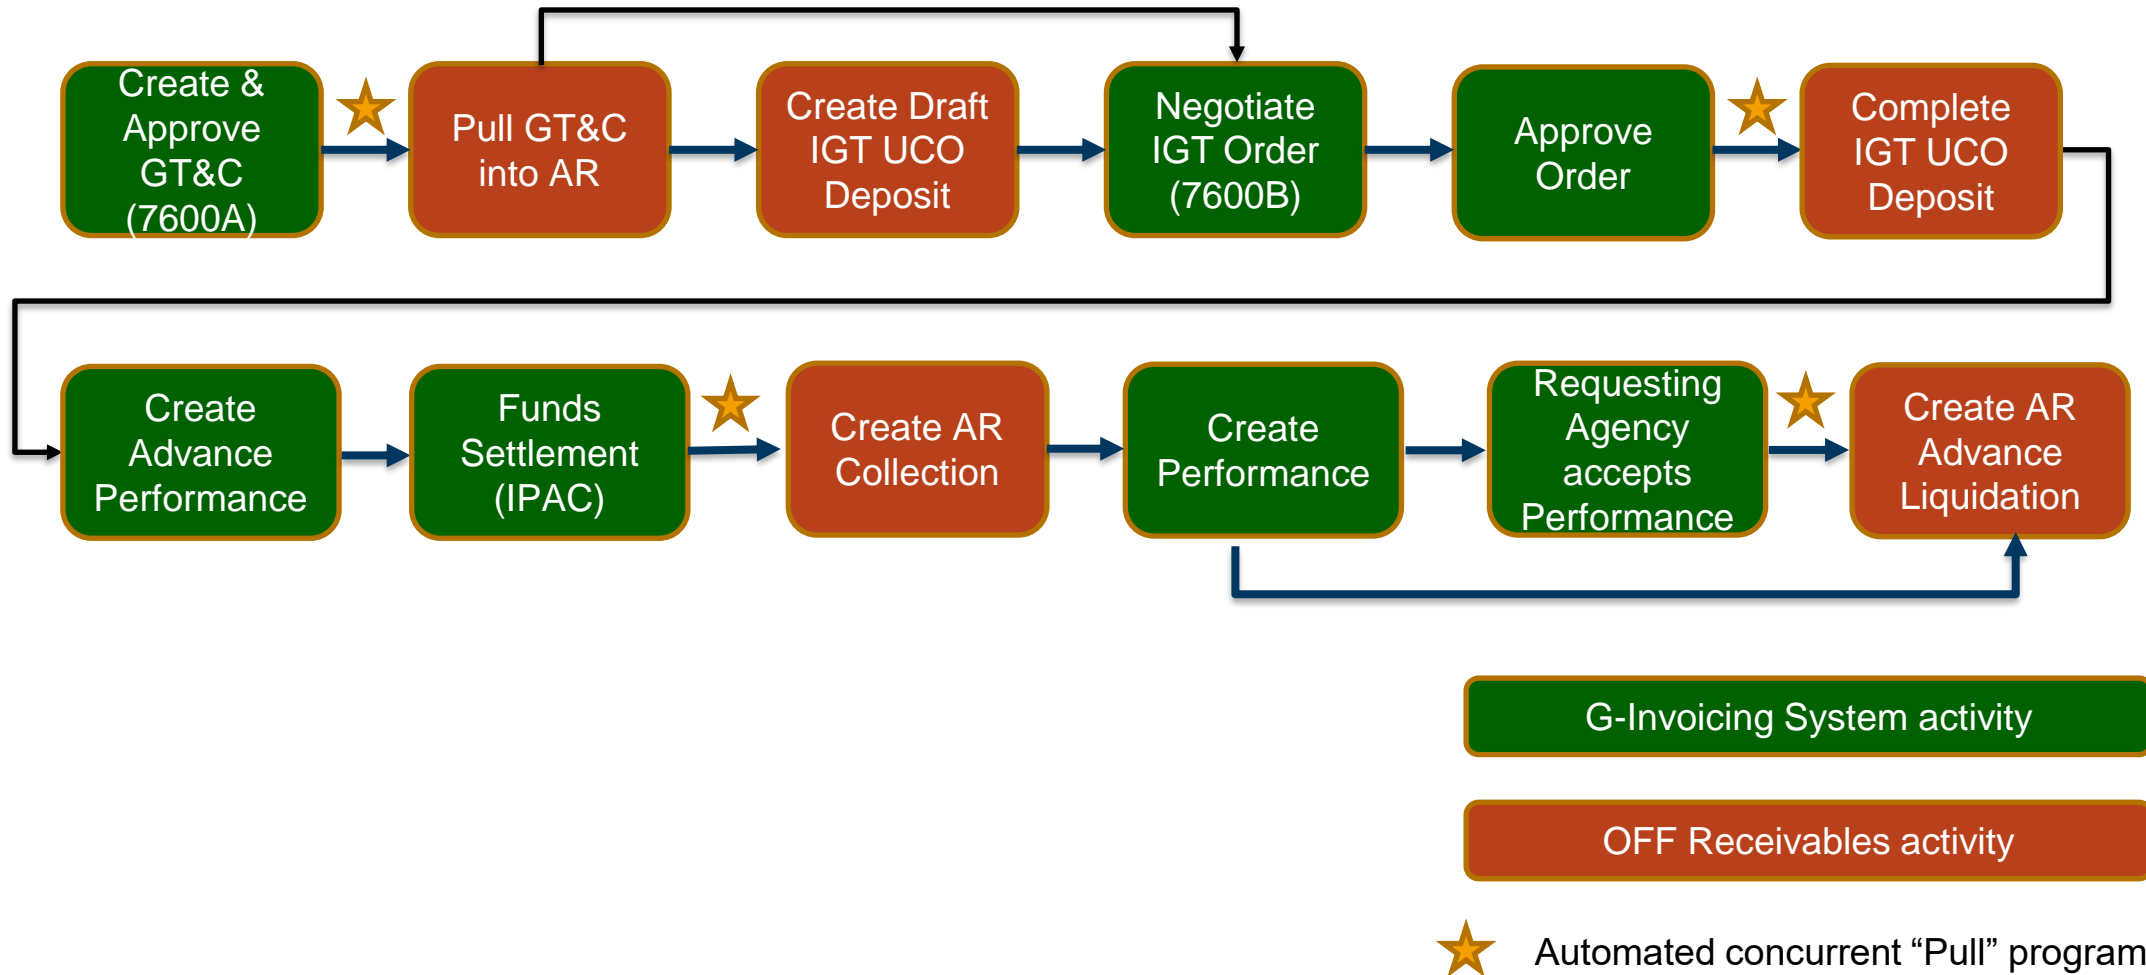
Create & Approve GT&C (7600A)

Pull GT&C into AR

Create Draft IGT UCO Deposit

Negotiate IGT Order (7600B)

Approve Order

Complete IGT UCO Deposit

Create Advance Performance

Funds Settlement (IPAC)

Create AR Collection

Create Performance

Requesting Agency accepts Performance

Create AR Advance Liquidation

G-Invoicing System activity

OFF Receivables activity

Automated concurrent “Pull” program